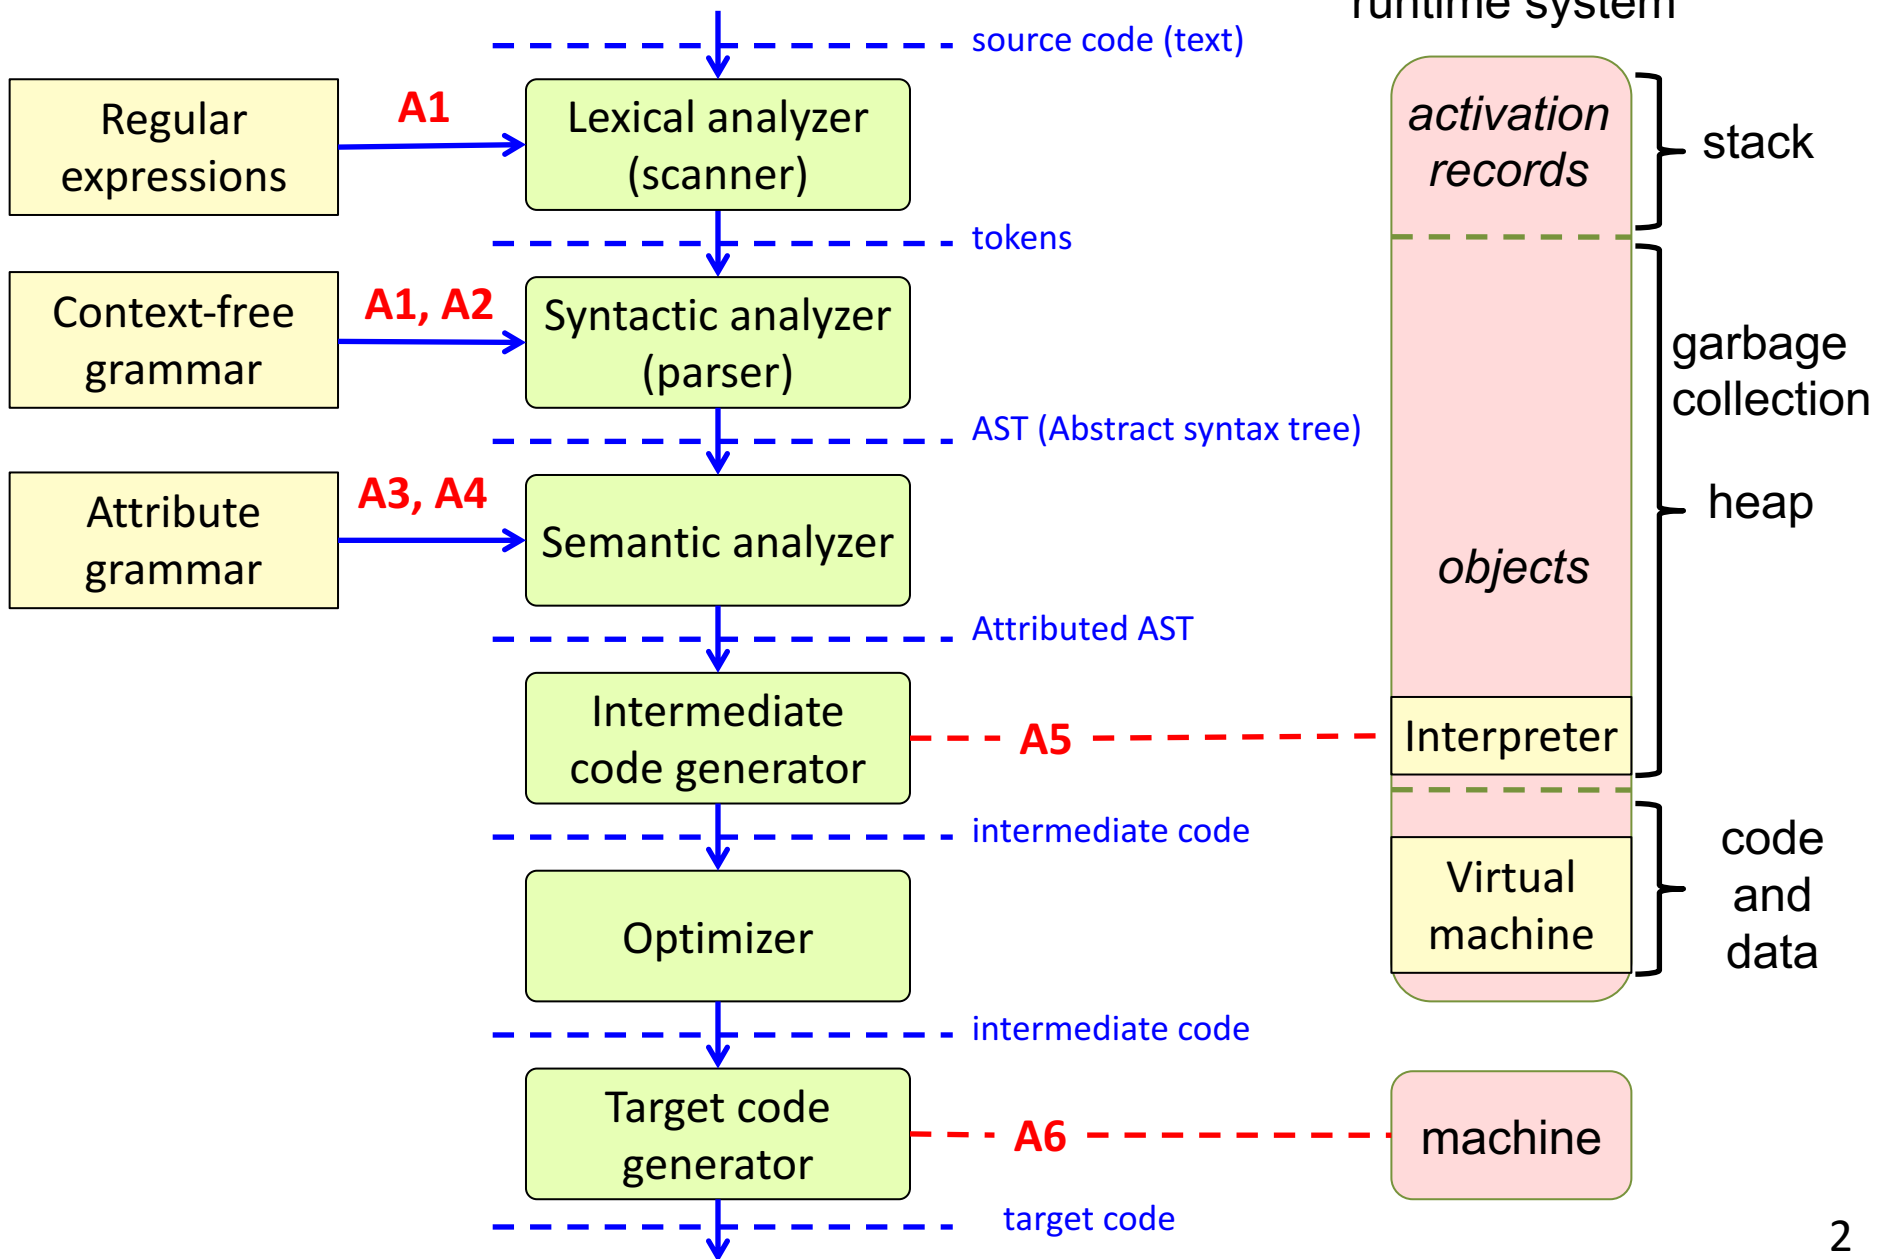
runtime system

source code (text)

Regular expressions

A1

Lexical analyzer (scanner)

tokens

Context-free grammar

A1, A2

Syntactic analyzer (parser)

AST (Abstract syntax tree)

Attribute grammar

A3, A4

Semantic analyzer

Attributed AST

Intermediate code generator

A5

intermediate code

Optimizer

intermediate code

Target code generator

A6

target code

activation records

stack

garbage collection

heap

objects

Interpreter

Virtual machine

code and data

machine

2